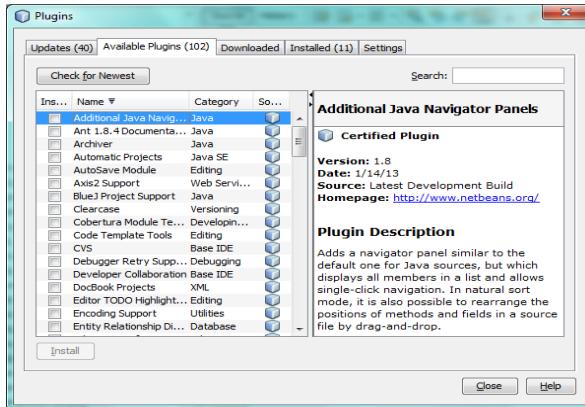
Plugins

Updates (40) | Available Plugins (102) | Downloaded | Installed (11) | Settings

Check for Newest

Search:

| Ins... | Name | Category | So... |
|---|---|---|---|
| | Additional Java Navig... | Java | |
| | Ant 1.8.4 Documenta... | Java | |
| | Archiver | Java | |
| | Automatic Projects | Java SE | |
| | AutoSave Module | Editing | |
| | Axis2 Support | Web Servi... | |
| | BlueJ Project Support | Java | |
| | Clearcase | Versioning | |
| | Cobertura Module Te... | Developin... | |
| | Code Template Tools | Editing | |
| | CVS | Base IDE | |
| | Debugger Retry Supp... | Debugging | |
| | Developer Collaboration | Base IDE | |
| | DocBook Projects | XML | |
| | Editor TODO Highlight... | Editing | |
| | Encoding Support | Utilities | |
| | Entity Relationship Di... | Database | |

Additional Java Navigator Panels

Certified Plugin

**Version:** 1.8
**Date:** 1/14/13
**Source:** Latest Development Build
**Homepage:** http://www.netbeans.org/

Plugin Description

Adds a navigator panel similar to the default one for Java sources, but which displays all members in a list and allows single-click navigation. In natural sort mode, it is also possible to rearrange the positions of methods and fields in a source file by drag-and-drop.

Install

Close | Help